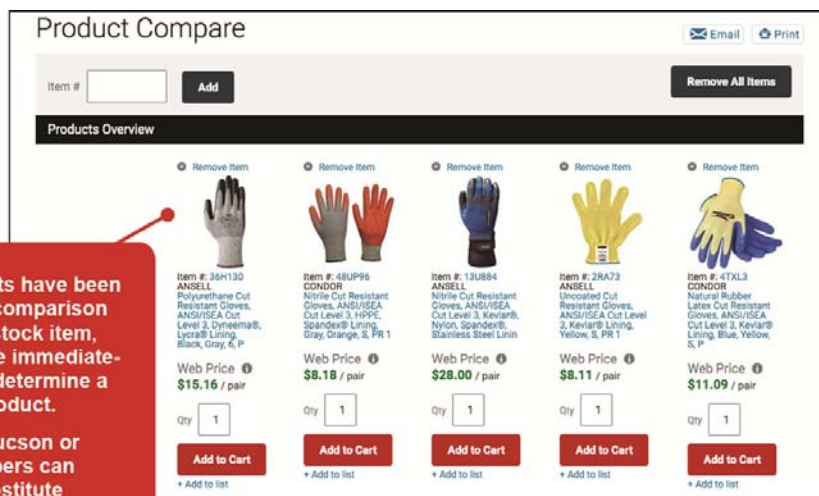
Product Compare

Email Print

Item #

Add

Remove All Items

Products Overview

Remove Item

Item #: 36H130
ANSELL
Polyurethane Cut Resistant Gloves, ANSI/ISEA Cut Level 3, Dyneema®, Lycra® Lining, Black, Gray, 6, P

Web Price
$15.16 / pair

Qty 1

Add to Cart

+ Add to list

Remove Item

Item #: 48UP96
CONDOR
Nitrile Cut Resistant Gloves, ANSI/ISEA Cut Level 3, HPPE, Spandex® Lining, Gray, Orange, S, PR 1

Web Price
$8.18 / pair

Qty 1

Add to Cart

+ Add to list

Remove Item

Item #: 13U884
ANSELL
Nitrile Cut Resistant Gloves, ANSI/ISEA Cut Level 3, Kevlar®, Nylon, Spandex®, Stainless Steel Linin

Web Price
$28.00 / pair

Qty 1

Add to Cart

+ Add to list

Remove Item

Item #: 2RA73
ANSELL
Uncoated Cut Resistant Gloves, ANSI/ISEA Cut Level 3, Kevlar® Lining, Yellow, S, PR 1

Web Price
$8.11 / pair

Qty 1

Add to Cart

+ Add to list

Remove Item

Item #: 4TXL3
CONDOR
Natural Rubber Latex Cut Resistant Gloves, ANSI/ISEA Cut Level 3, Kevlar® Lining, Blue, Yellow, S, P

Web Price
$11.09 / pair

Qty 1

Add to Cart

+ Add to list

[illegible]ts have been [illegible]comparison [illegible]tock item, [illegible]e immediate-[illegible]determine a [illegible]oduct.

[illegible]ucson or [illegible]bers can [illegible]stitute